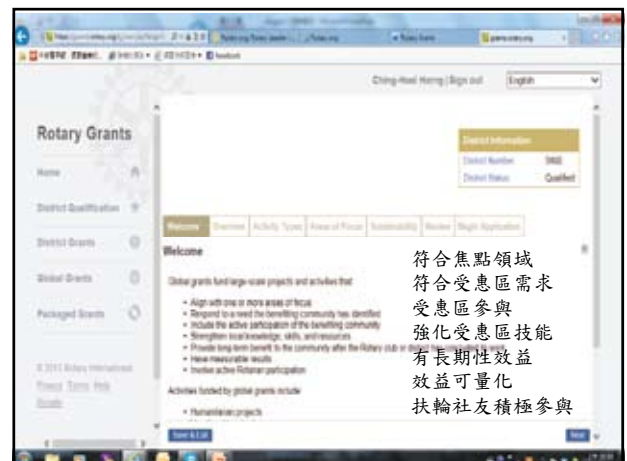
Ching-Hsei Horng | Sign out English

Rotary Grants

Home

District Qualification

District Grants

Global Grants

Packaged Grants

© 2013 Rotary International
Privacy Terms Help
Donate

District Information
District Number 3xxx
District Status Qualified

Welcome Overview Activity Types Areas of Focus Sustainability Review Begin Application

Welcome

Global grants fund large-scale projects and activities that:

• Align with one or more areas of focus
• Respond to a need the benefiting community has identified
• Include the active participation of the benefiting community
• Strengthen local knowledge, skills, and resources
• Provide long-term benefit to the community after the Rotary club or district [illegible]
• Have measurable results
• Involve active Rotarian participation

Activities funded by global grants include:

• Humanitarian projects

Save & Exit

Next

符合焦點領域
符合受惠區需求
受惠區參與
強化受惠區技能
有長期性效益
效益可量化
扶輪社友積極參與